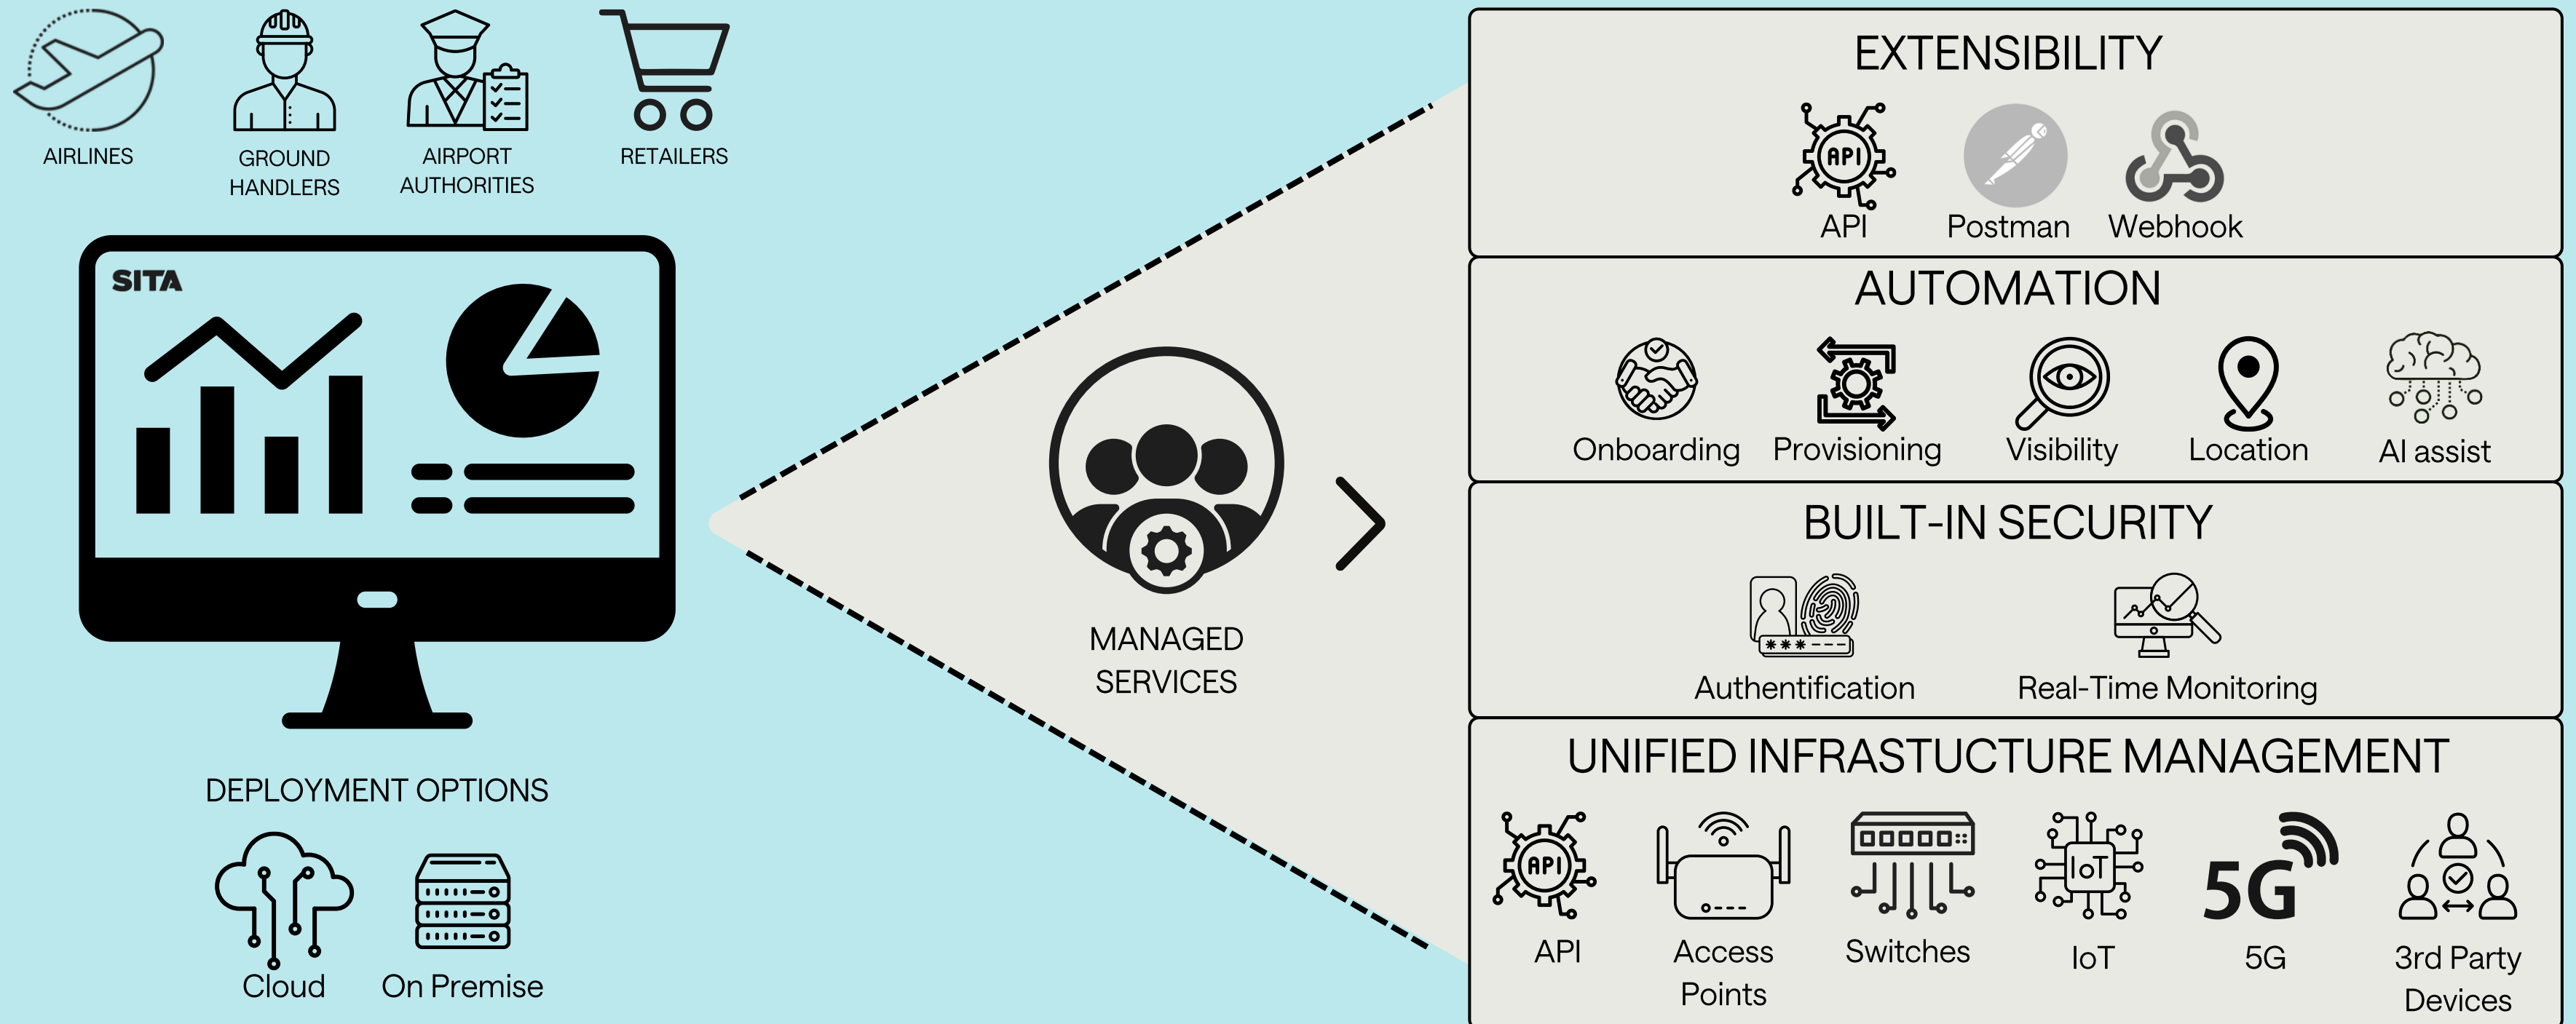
AIRLINES

GROUND HANDLERS

AIRPORT AUTHORITIES

RETAILERS

SITA

DEPLOYMENT OPTIONS

Cloud

On Premise

MANAGED SERVICES

EXTENSIBILITY

API

API

Postman

Webhook

AUTOMATION

Onboarding

Provisioning

Visibility

Location

AI assist

BUILT-IN SECURITY

Authentification

Real-Time Monitoring

UNIFIED INFRASTUCTURE MANAGEMENT

API

API

Access Points

Switches

IoT

IoT

5G

5G

3rd Party Devices